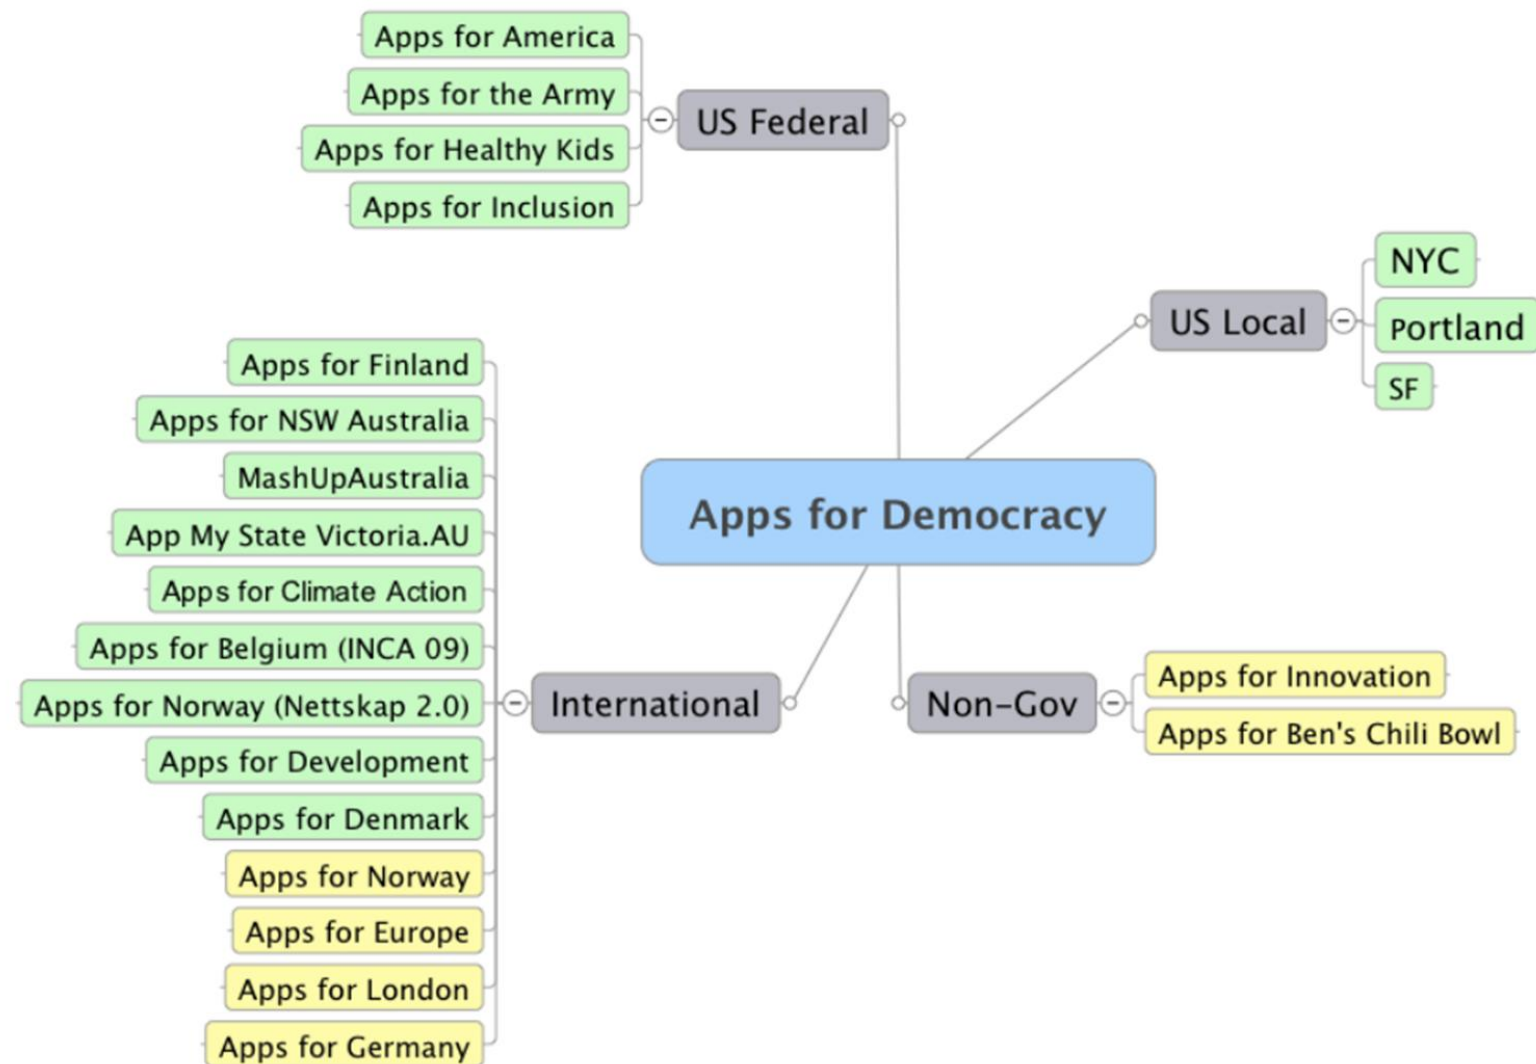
Apps for America
Apps for the Army
Apps for Healthy Kids
Apps for Inclusion

US Federal

NYC
US Local
Portland
SF

Apps for Finland
Apps for NSW Australia
MashUpAustralia
App My State Victoria.AU
Apps for Climate Action
Apps for Belgium (INCA 09)
Apps for Norway (Nettskap 2.0)
Apps for Development
Apps for Denmark
Apps for Norway
Apps for Europe
Apps for London
Apps for Germany

Apps for Democracy

International

Non-Gov

Apps for Innovation
Apps for Ben's Chili Bowl